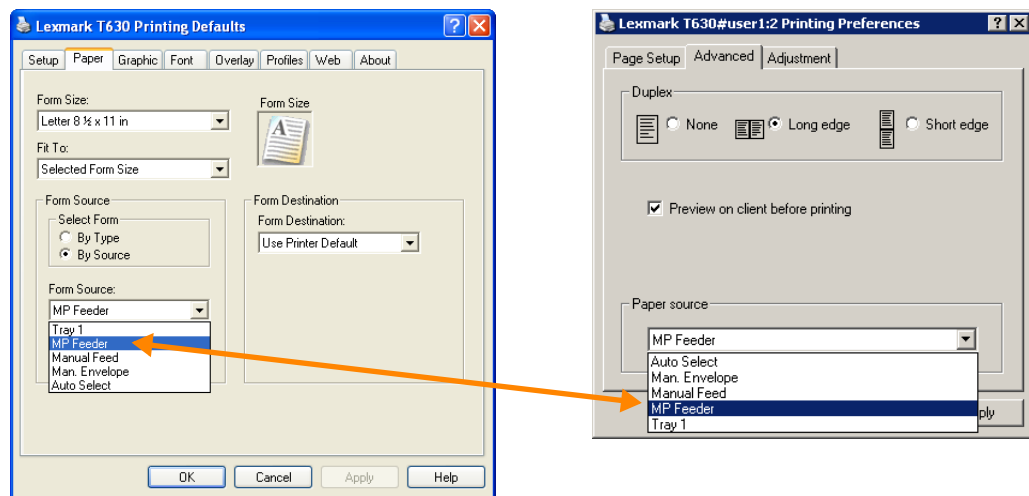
Lexmark T630 Printing Defaults

Setup | Paper | Graphic | Font | Overlay | Profiles | Web | About

Form Size:
Letter 8 ½ x 11 in

Form Size

Fit To:
Selected Form Size

Form Source
Select Form
By Type
By Source

Form Source:
MP Feeder
Tray 1
MP Feeder
Manual Feed
Man. Envelope
Auto Select

Form Destination
Form Destination:
Use Printer Default

OK | Cancel | Apply | Help

Lexmark T630#user1:2 Printing Preferences

Page Setup | Advanced | Adjustment

Duplex
None
Long edge
Short edge

Preview on client before printing

Paper source
MP Feeder
Auto Select
Man. Envelope
Manual Feed
MP Feeder
Tray 1

ply